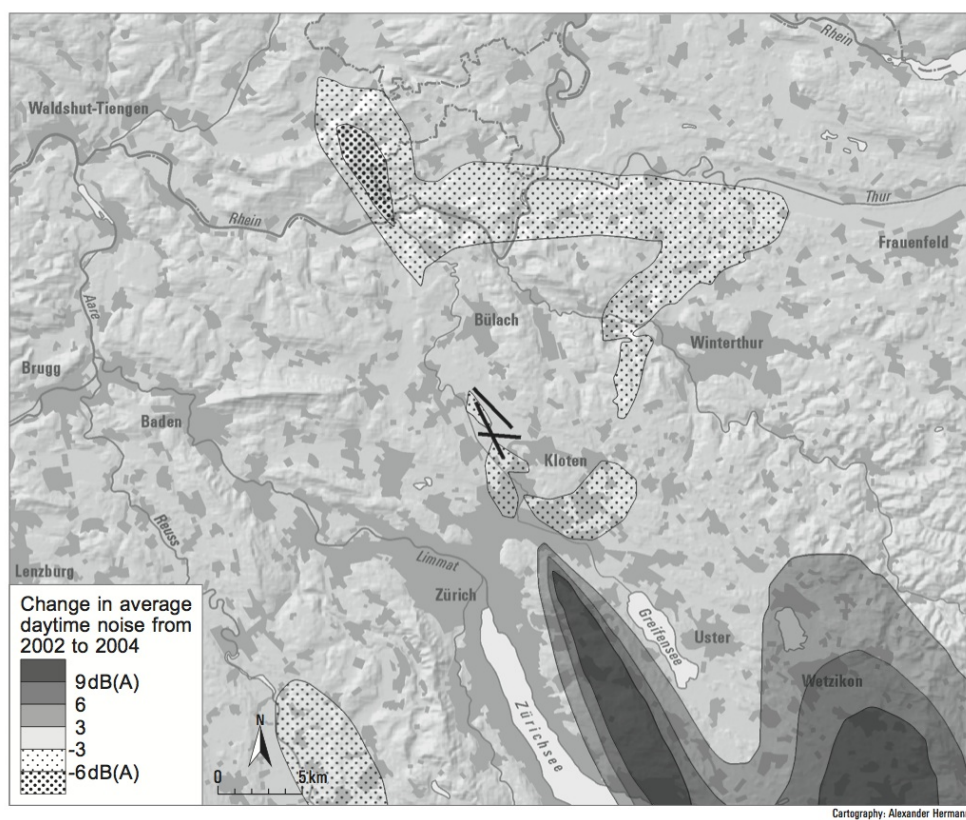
Rhein
Waldshut-Tiengen
Rhein
Thur
Frauenfeld
Aare
Bülach
Winterthur
Brugg
Baden
Kloten
Reuss
Limmat
Lenzburg
Zürich
Greifensee
Uster
Zürichsee
Wetzikon

Change in average daytime noise from 2002 to 2004
9dB(A)
6
3
-3
-6dB(A)

N
0
5km

Cartography: Alexander Herman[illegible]